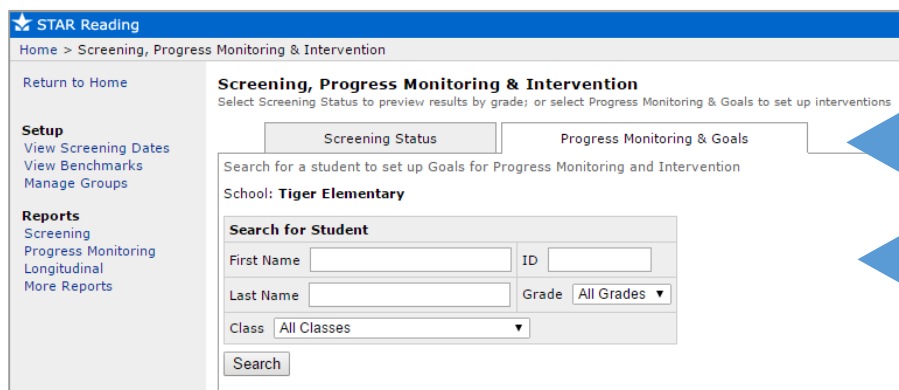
STAR Reading

Home > Screening, Progress Monitoring & Intervention

Return to Home

Setup
View Screening Dates
View Benchmarks
Manage Groups

Reports
Screening
Progress Monitoring
Longitudinal
More Reports

Screening, Progress Monitoring & Intervention
Select Screening Status to preview results by grade; or select Progress Monitoring & Goals to set up interventions

Screening Status
Progress Monitoring & Goals

Search for a student to set up Goals for Progress Monitoring and Intervention

School: Tiger Elementary

Search for Student

First Name
ID
Last Name
Grade All Grades ▼
Class All Classes ▼

Search